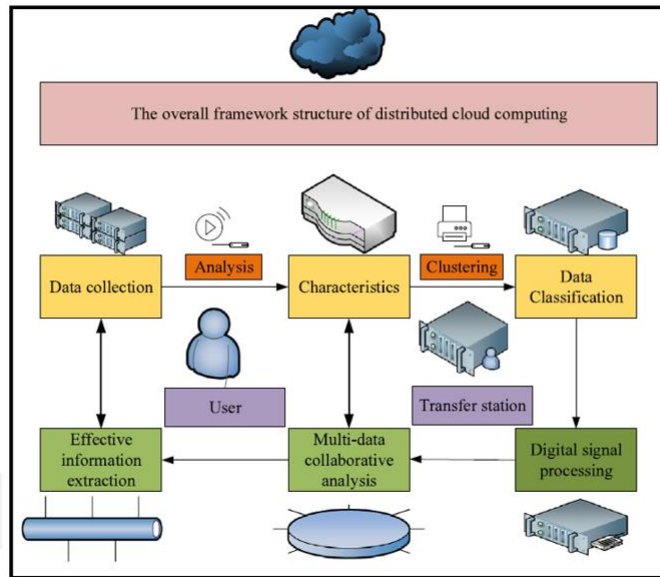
The overall framework structure of distributed cloud computing

Data collection

Analysis

Characteristics

Clustering

Data Classification

User

Transfer station

Effective information extraction

Multi-data collaborative analysis

Digital signal processing